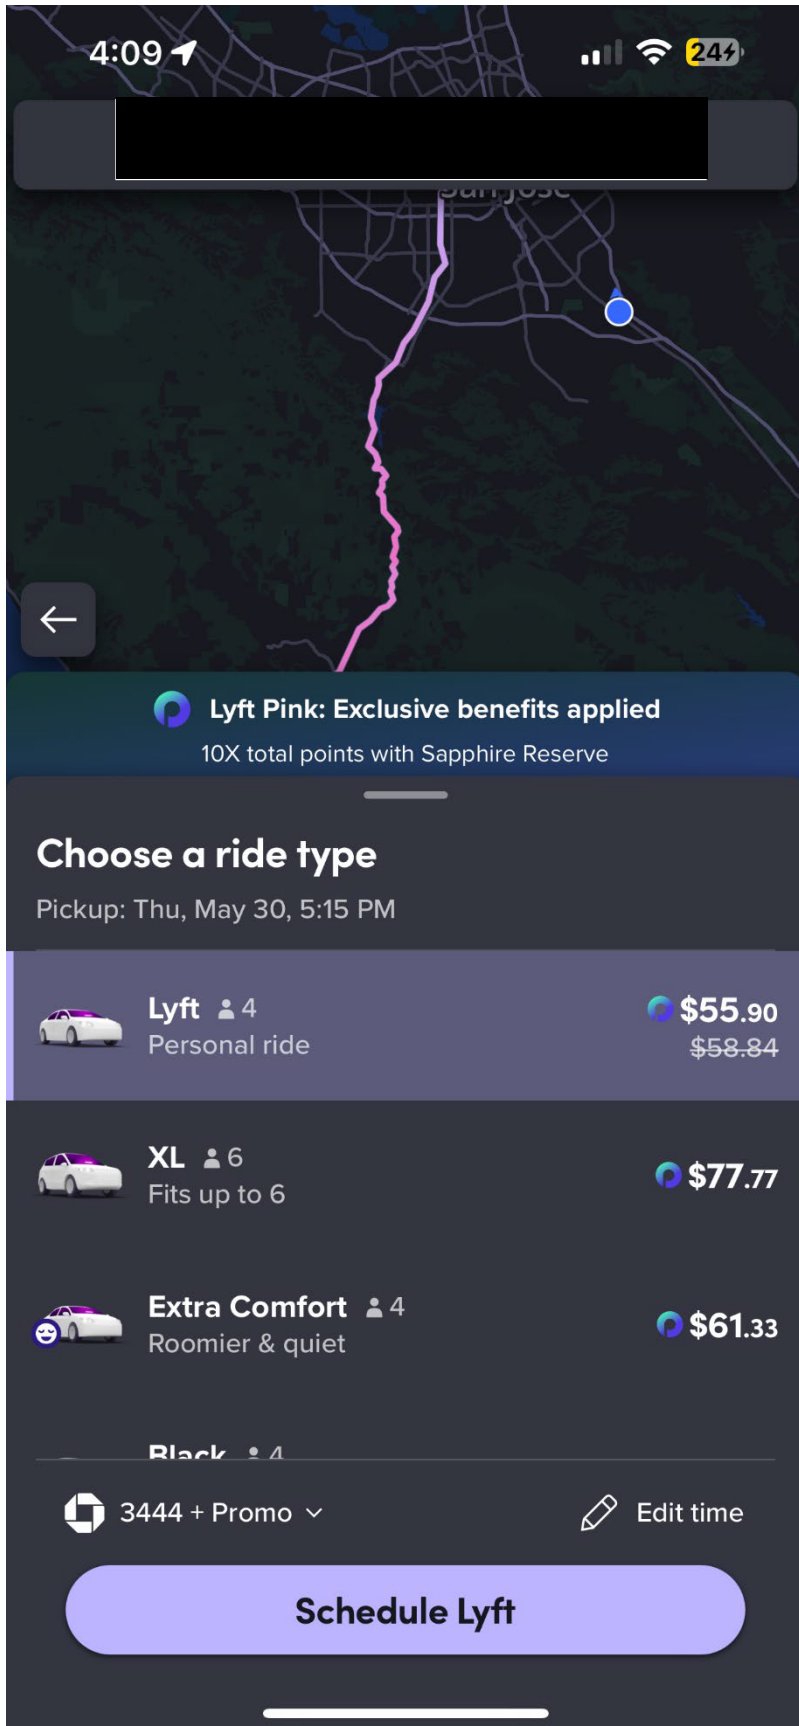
4:09

24

San Jose

Lyft Pink: Exclusive benefits applied

10X total points with Sapphire Reserve

Choose a ride type

Pickup: Thu, May 30, 5:15 PM

Lyft 4
Personal ride
$55.90
$58.84

XL 6
Fits up to 6
$77.77

Extra Comfort 4
Roomier & quiet
$61.33

Black 4

3444 + Promo

Edit time

Schedule Lyft